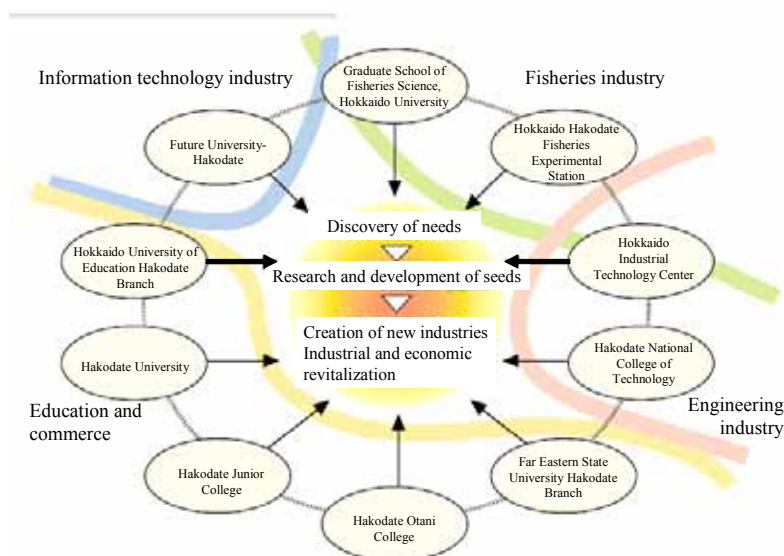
Information technology industry

Graduate School of Fisheries Science, Hokkaido University

Fisheries industry

Future University-Hakodate

Hokkaido Hakodate Fisheries Experimental Station

Discovery of needs

Hokkaido University of Education Hakodate Branch

Research and development of seeds

Hokkaido Industrial Technology Center

Creation of new industries
Industrial and economic revitalization

Hakodate University

Hakodate National College of Technology

Education and commerce

Engineering industry

Hakodate Junior College

Far Eastern State University Hakodate Branch

Hakodate Otani College